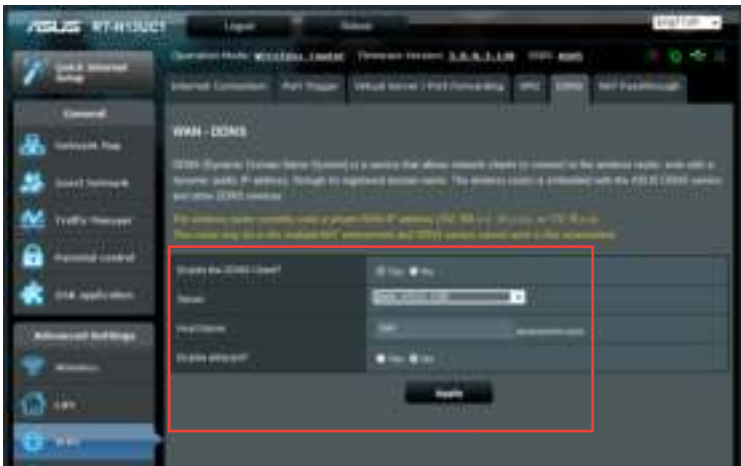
ASUS RT-N12C1

Logout

Reboot

English

Quick Internet Setup

Operation Mode: Wireless router   Firmware Version: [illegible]   SSID: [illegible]

Internet Connection | Port Trigger | Virtual Server / Port Forwarding | DMZ | DDNS | NAT Passthrough

General

Network Map

Guest Network

Traffic Manager

Parental control

USB application

Advanced Settings

Wireless

LAN

WAN

WAN - DDNS

DDNS (Dynamic Domain Name System) is a service that allows network clients to connect to the wireless router, even with a dynamic public IP address, through its registered domain name. The wireless router is embedded with the ASUS DDNS service and other DDNS services.

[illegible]

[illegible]

Enable the DDNS Client? | Yes | No

Server | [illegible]

Host Name | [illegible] | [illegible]

Enable wildcard? | Yes | No

Apply